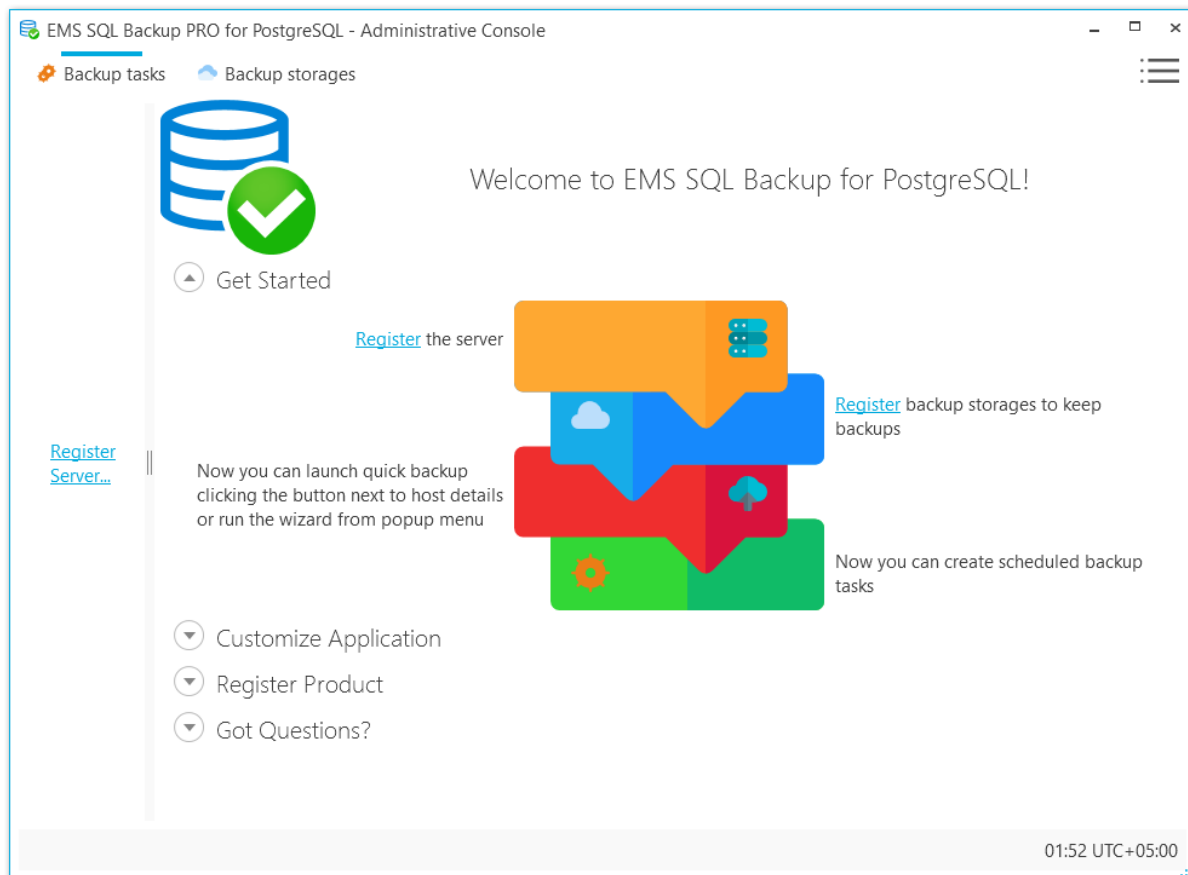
EMS SQL Backup PRO for PostgreSQL - Administrative Console

Backup tasks
Backup storages

Register Server...

Welcome to EMS SQL Backup for PostgreSQL!

Get Started

Register the server

Register backup storages to keep backups

Now you can launch quick backup clicking the button next to host details or run the wizard from popup menu

Now you can create scheduled backup tasks

Customize Application

Register Product

Got Questions?

01:52 UTC+05:00